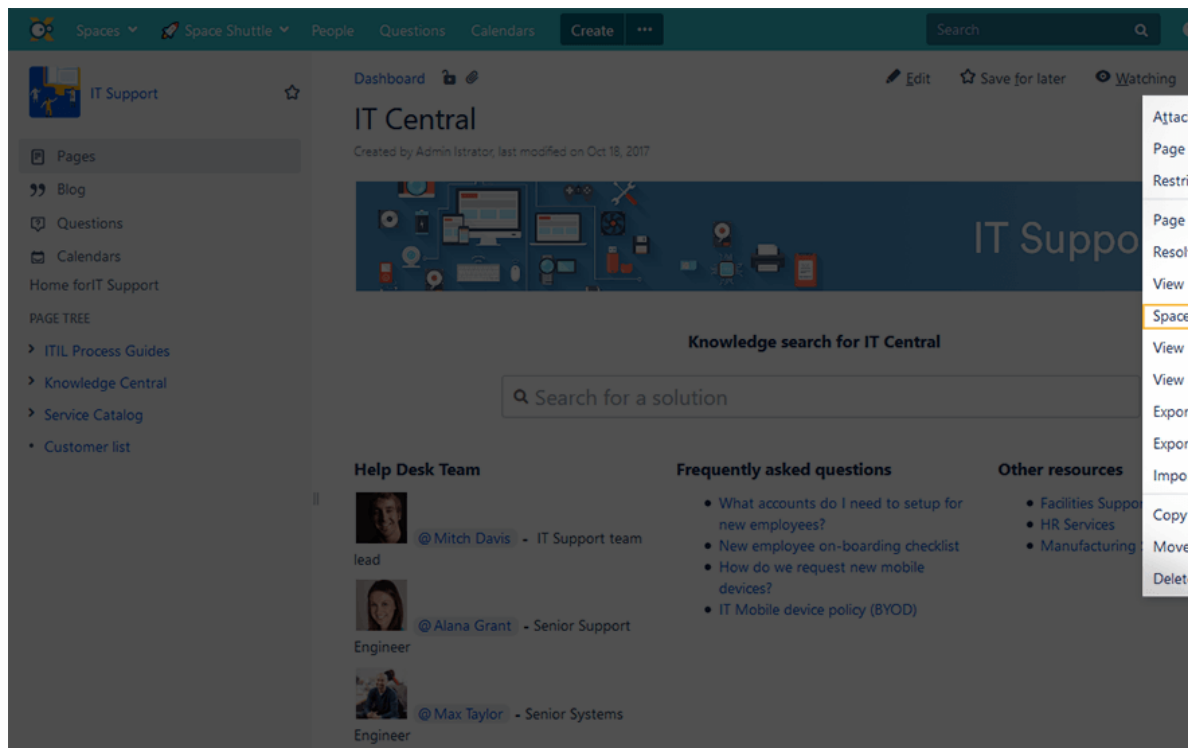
Spaces Space Shuttle People Questions Calendars Create ···

Search

IT Support

Pages
Blog
Questions
Calendars
Home forIT Support
PAGE TREE
ITIL Process Guides
Knowledge Central
Service Catalog
Customer list

Dashboard

Edit Save for later Watching

IT Central

Created by Admin Istrator, last modified on Oct 18, 2017

IT Suppo

Knowledge search for IT Central

Search for a solution

Help Desk Team

@Mitch Davis - IT Support team lead

@Alana Grant - Senior Support Engineer

@Max Taylor - Senior Systems Engineer

Frequently asked questions

• What accounts do I need to setup for new employees?
• New employee on-boarding checklist
• How do we request new mobile devices?
• IT Mobile device policy (BYOD)

Other resources

• Facilities Suppo
• HR Services
• Manufacturing

Attac
Page
Restri
Page
Resol
View
Space
View
View
Expor
Expor
Impo
Copy
Move
Delet